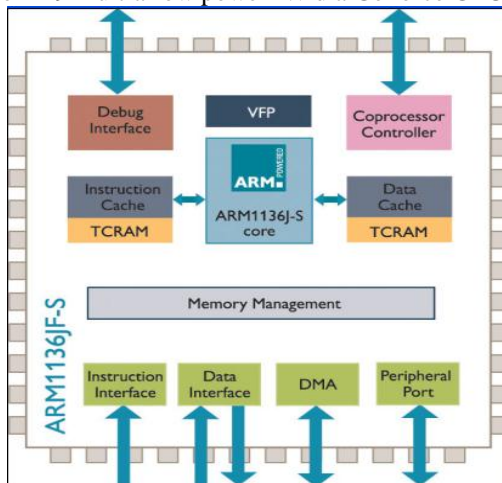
Debug Interface

VFP

Coprocessor Controller

Instruction Cache

TCRAM

ARM POWERED

ARM1136J-S core

Data Cache

TCRAM

Memory Management

ARM1136JF-S

Instruction Interface

Data Interface

DMA

Peripheral Port